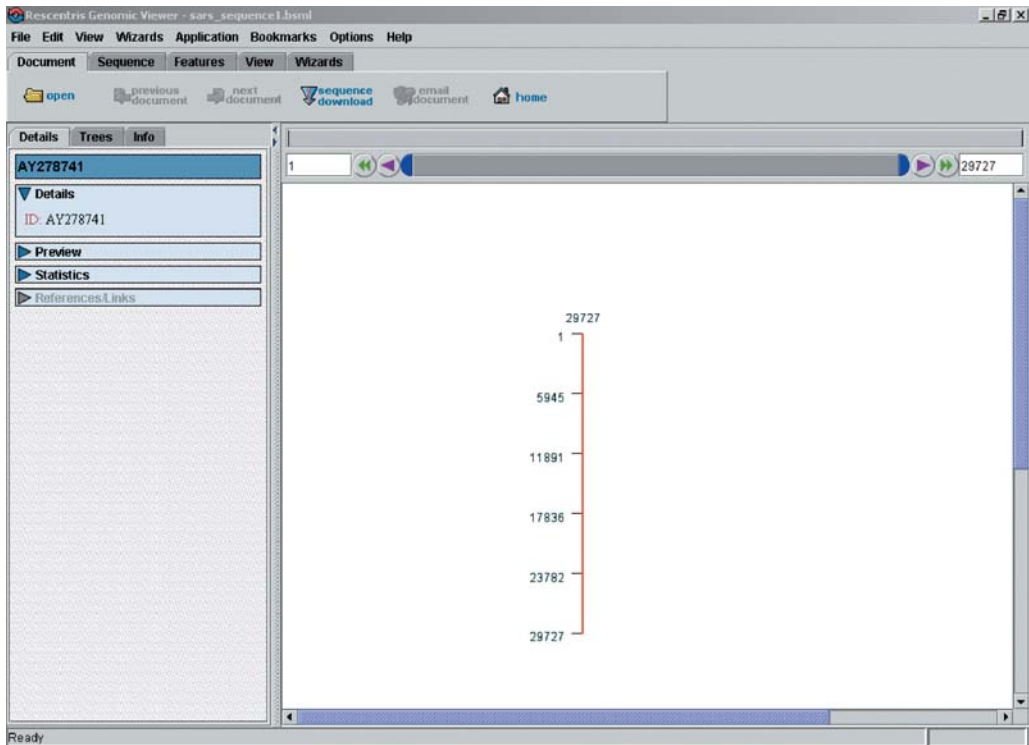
Rescentris Genomic Viewer - sars_sequence1.bsml

File Edit View Wizards Application Bookmarks Options Help

Document Sequence Features View Wizards

open previous document next document sequence download email document home

Details Trees Info

AY278741

Details

ID: AY278741

Preview

Statistics

References/Links

1

29727

29727

1

5945

11891

17836

23782

29727

Ready